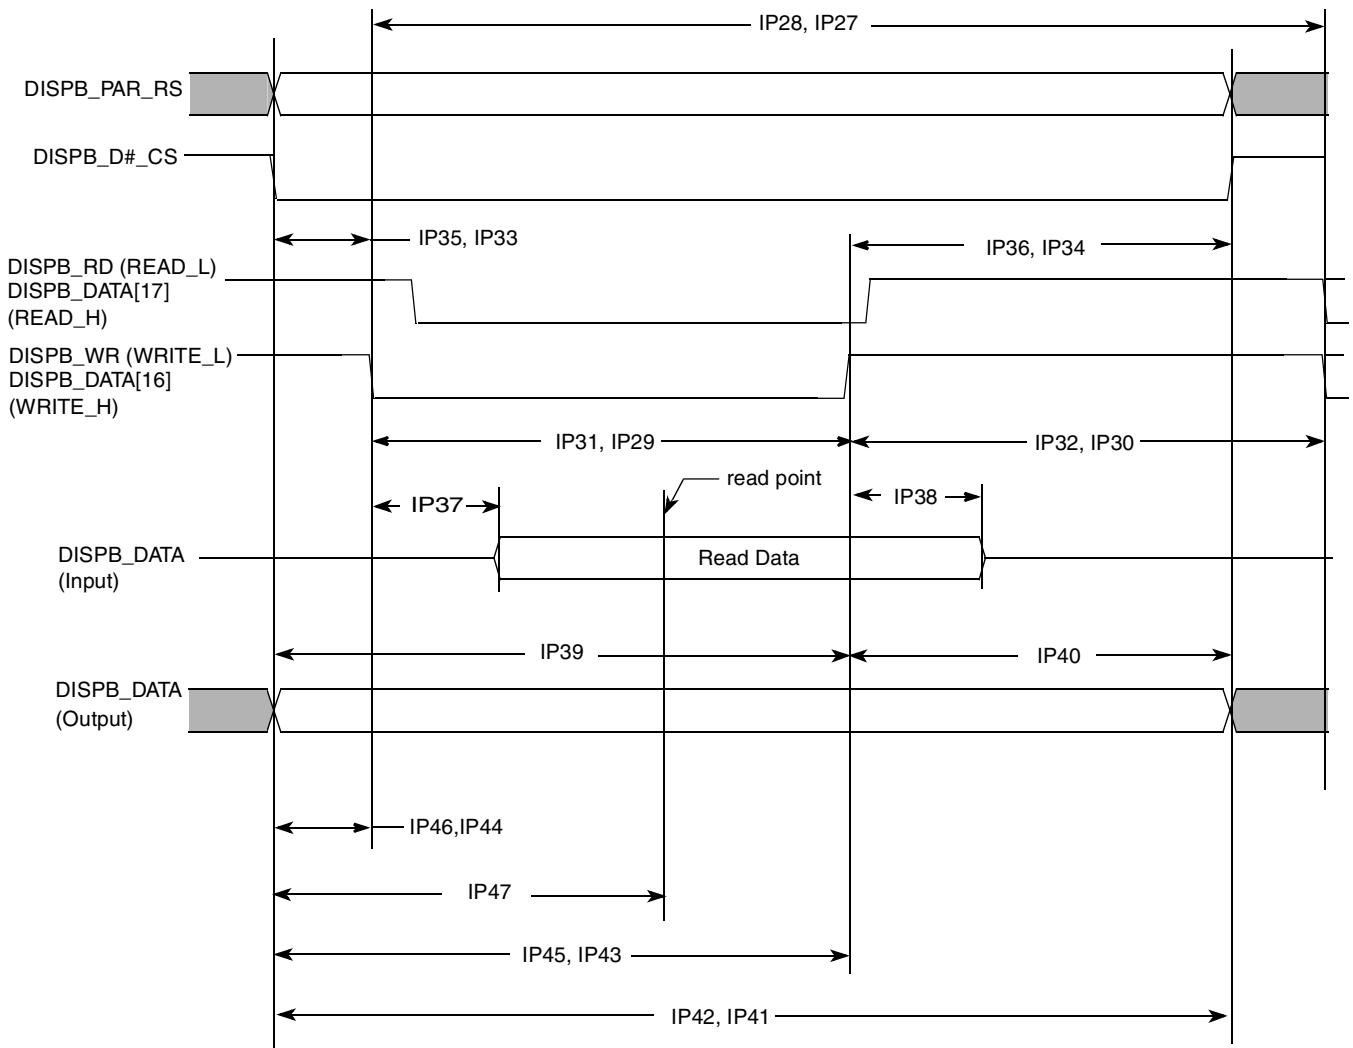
IP28, IP27

DISPB_PAR_RS

DISPB_D#_CS

IP35, IP33

IP36, IP34

DISPB_RD (READ_L)
DISPB_DATA[17]
(READ_H)

DISPB_WR (WRITE_L)
DISPB_DATA[16]
(WRITE_H)

IP31, IP29

IP32, IP30

read point

IP37

IP38

DISPB_DATA
(Input)

Read Data

IP39

IP40

DISPB_DATA
(Output)

IP46,IP44

IP47

IP45, IP43

IP42, IP41